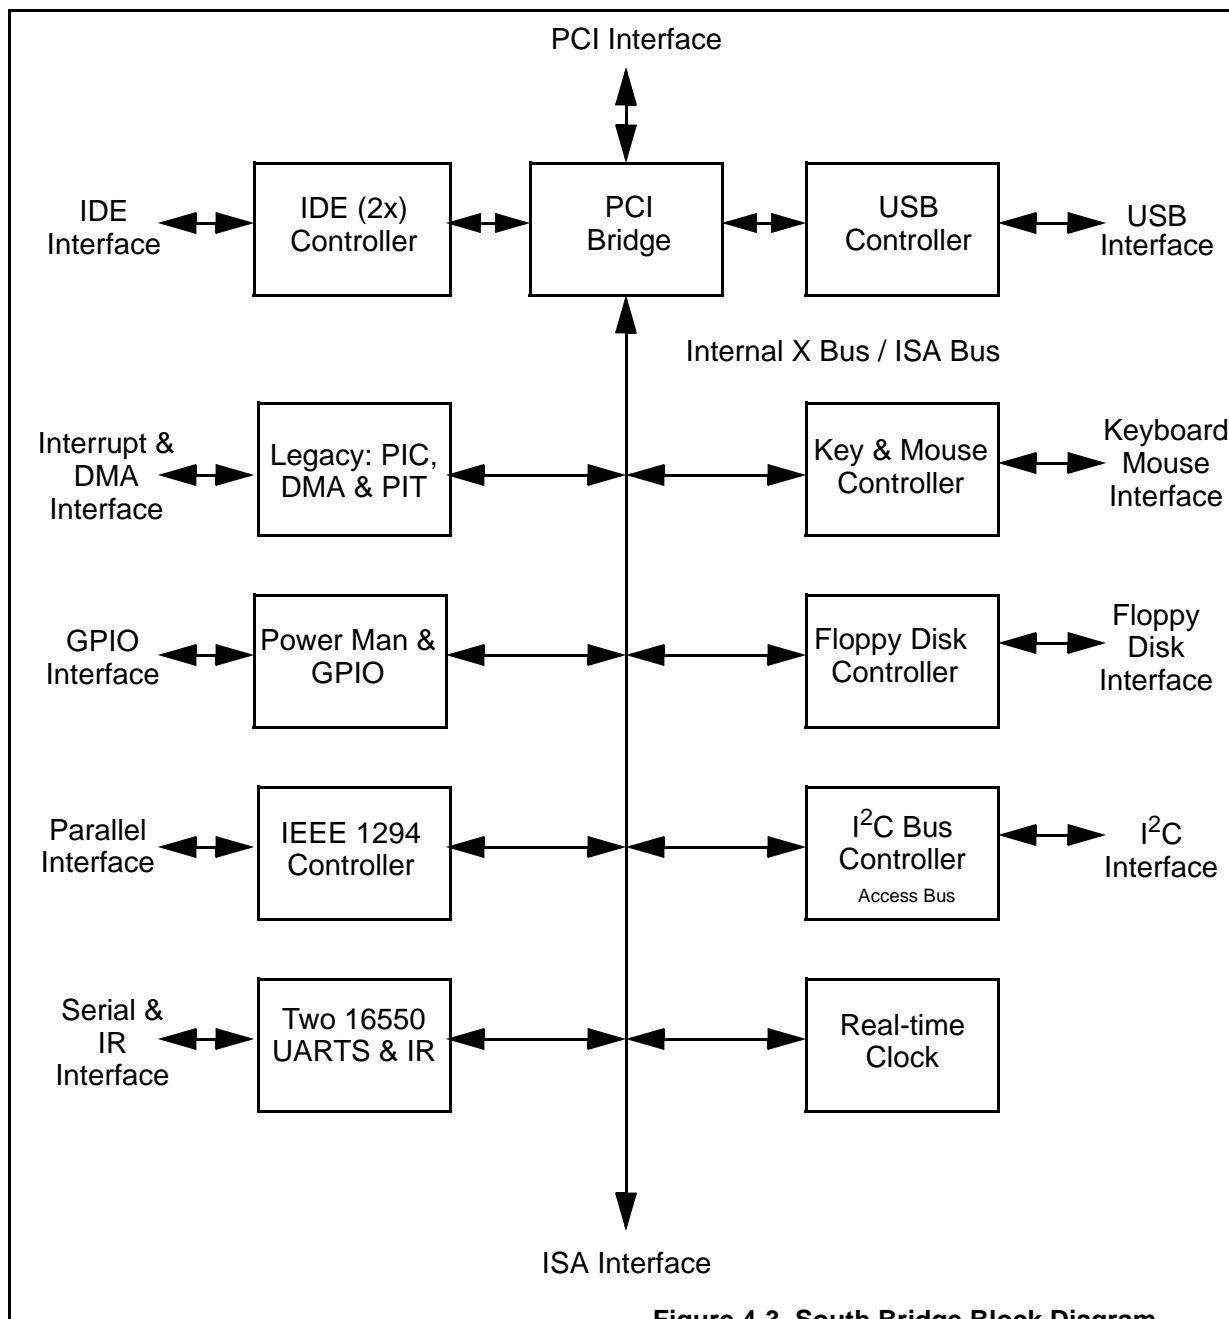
PCI Interface

IDE Interface

IDE (2x) Controller

PCI Bridge

USB Controller

USB Interface

Internal X Bus / ISA Bus

Interrupt & DMA Interface

Legacy: PIC, DMA & PIT

Key & Mouse Controller

Keyboard Mouse Interface

GPIO Interface

Power Man & GPIO

Floppy Disk Controller

Floppy Disk Interface

Parallel Interface

IEEE 1294 Controller

$I^2C$ Bus Controller
Access Bus

$I^2C$ Interface

Serial & IR Interface

Two 16550 UARTS & IR

Real-time Clock

ISA Interface

Figure 4-3. South Bridge Block Diagram